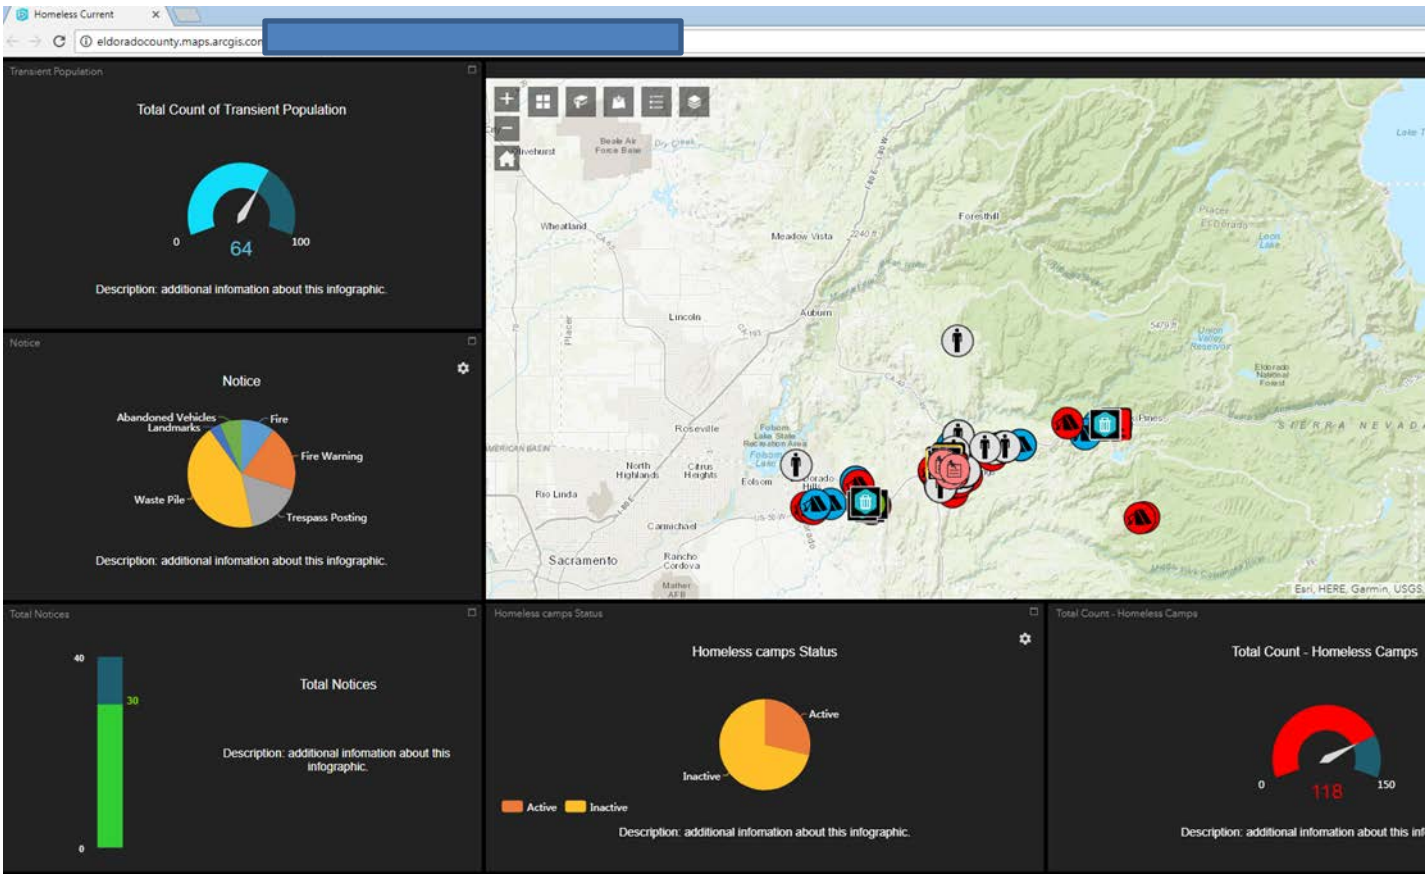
Homeless Current ×

eldoradocounty.maps.arcgis.com

Transient Population

Total Count of Transient Population

0 64 100

Description: additional infomation about this infographic.

Notice

Notice

Abandoned Vehicles
Landmarks
Fire
Fire Warning
Waste Pile
Trespass Posting

Description: additional infomation about this infographic.

Total Notices

40
30
0

Total Notices

Description: additional infomation about this infographic.

Beale Air Force Base
Olivehurst
Dry Creek
Wheatland
Meadow Vista
Foresthill
Lincoln
Auburn
Placer
Roseville
Folsom Lake State Recreation Area
Folsom Lake
North Highlands
Citrus Heights
Folsom
Rio Linda
Carmichael
Sacramento
Rancho Cordova
Mather AFB
El Dorado Hills
Pines
SIERRA NEVADA
Eldorado National Forest
Union Valley Reservoir
Loon Lake
Placer El Dorado
Lake T
Esri, HERE, Garmin, USGS

Homeless camps Status

Homeless camps Status

Active
Inactive

Active Inactive

Description: additional infomation about this infographic.

Total Count - Homeless Camps

Total Count - Homeless Camps

0 118 150

Description: additional infomation about this inf